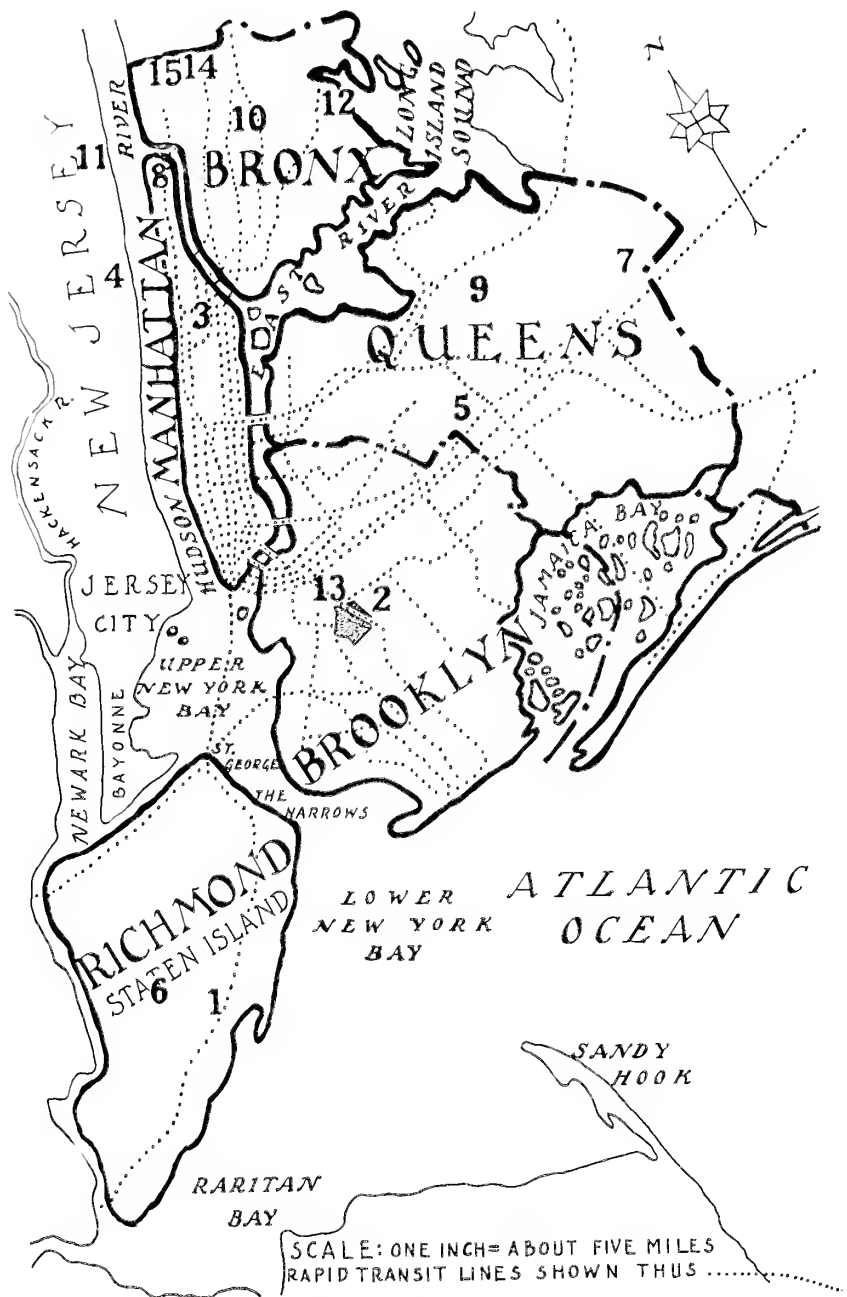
N

15 14

10

12

LONG ISLAND SOUND

RIVER

11

8

BRONX

NEW JERSEY

EAST RIVER

7

4

3

9

QUEENS

HACKENSACK R.

MANHATTAN

5

HUDSON

JAMAICA BAY

JERSEY CITY

13 2

UPPER NEW YORK BAY

NEWARK BAY

BAYONNE

BROOKLYN

ST. GEORGE

THE NARROWS

RICHMOND

STATEN ISLAND

LOWER NEW YORK BAY

ATLANTIC OCEAN

6

1

SANDY HOOK

RARITAN BAY

SCALE: ONE INCH = ABOUT FIVE MILES
RAPID TRANSIT LINES SHOWN THUS ..........